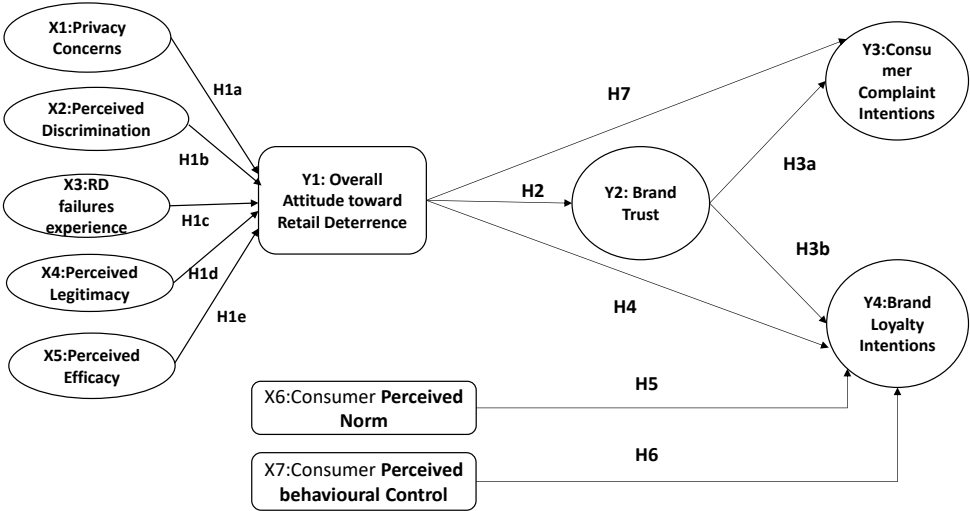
X1:Privacy Concerns

X2:Perceived Discrimination

X3:RD failures experience

X4:Perceived Legitimacy

X5:Perceived Efficacy

H1a

H1b

H1c

H1d

H1e

Y1: Overall Attitude toward Retail Deterrence

H7

H2

Y2: Brand Trust

H4

Y3:Consumer Complaint Intentions

H3a

H3b

Y4:Brand Loyalty Intentions

X6:Consumer Perceived Norm

H5

X7:Consumer Perceived behavioural Control

H6